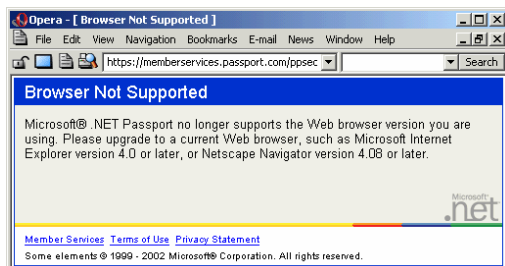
Opera - [ Browser Not Supported ]

File Edit View Navigation Bookmarks E-mail News Window Help

https://memberservices.passport.com/ppsec

Search

Browser Not Supported

Microsoft® .NET Passport no longer supports the Web browser version you are using. Please upgrade to a current Web browser, such as Microsoft Internet Explorer version 4.0 or later, or Netscape Navigator version 4.08 or later.

Microsoft .net

Member Services Terms of Use Privacy Statement

Some elements © 1999 - 2002 Microsoft® Corporation. All rights reserved.